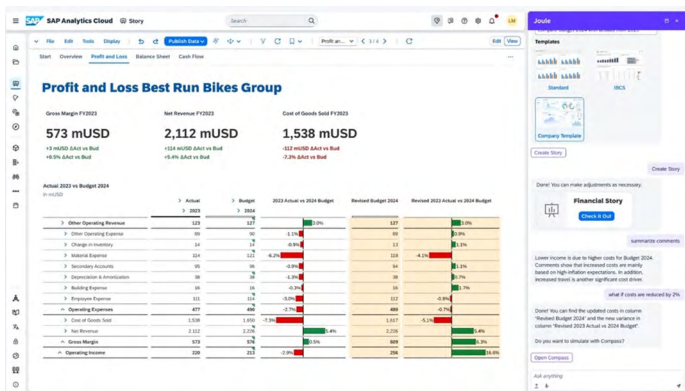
SAP Analytics Cloud Story

Search

LM

File Edit Tools Display Publish Data Profit an... 1/4 Edit View

Start Overview Profit and Loss Balance Sheet Cash Flow

Profit and Loss Best Run Bikes Group

Gross Margin FY2023
573 mUSD
+3 mUSD ΔAct vs Bud
+0.5% ΔAct vs Bud

Net Revenue FY2023
2,112 mUSD
+114 mUSD ΔAct vs Bud
+5.4% ΔAct vs Bud

Cost of Goods Sold FY2023
1,538 mUSD
-112 mUSD ΔAct vs Bud
-7.3% ΔAct vs Bud

Actual 2023 vs Budget 2024
in mUSD

| | Actual 2023 | Budget 2024 | 2023 Actual vs 2024 Budget | Revised Budget 2024 | Revised 2022 Actual vs 2024 Budget |
|---|---|---|---|---|---|
| Other Operating Revenue | 123 | 127 | 3.0% | 127 | 3.0% |
| Other Operating Expense | 95 | 90 | -5.1% | 98 | 3.6% |
| Change in Inventory | 14 | 14 | -0.9% | 13 | 1.3% |
| Material Expense | 133 | 121 | -6.2% | 118 | -4.1% |
| Secondary Accounts | 95 | 96 | -0.7% | 94 | 1.1% |
| Depreciation & Amortization | 38 | 39 | -1.2% | 39 | 1.1% |
| Building Expense | 14 | 14 | -0.6% | 16 | 1.7% |
| Employee Expense | 111 | 114 | -5.0% | 112 | -0.9% |
| Operating Expenses | 477 | 490 | -2.7% | 480 | -0.8% |
| Cost of Goods Sold | 1,538 | 1,650 | -7.3% | 1,617 | -5.1% |
| Net Revenue | 2,112 | 2,226 | 5.4% | 2,226 | 5.4% |
| Gross Margin | 573 | 576 | 0.5% | 609 | 5.3% |
| Operating Income | 226 | 213 | -2.9% | 256 | 16.6% |

Joule

Templates

Standard

IBCS

Company Template

Create Story

Create Story

Done! You can make adjustments as necessary.

Financial Story

Check it Out

summarize comments

Lower income is due to higher costs for Budget 2024. Comments show that increased costs are mainly based on high inflation expectations. In addition, increased travel is another significant cost driver.

what if costs are reduced by 2%

You can find the updated costs in column "Revised Budget 2024" and the new variance in column "Revised 2023 Actual vs 2024 Budget".

Do you wish to simulate with Compass?

Open Compass

Ask anything